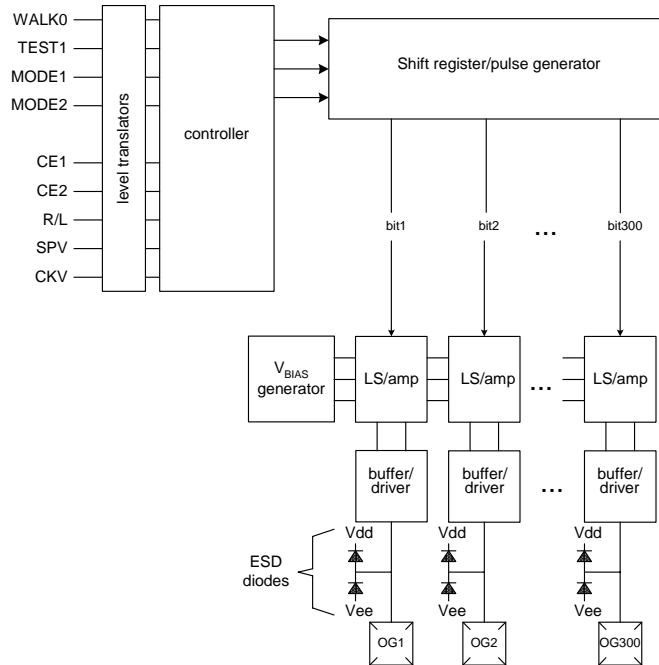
WALK0
TEST1
MODE1
MODE2
CE1
CE2
R/L
SPV
CKV

level translators

controller

Shift register/pulse generator

bit1
bit2
...
bit300

$V_{BIAS}$ generator

LS/amp
LS/amp
...
LS/amp

buffer/ driver
buffer/ driver
...
buffer/ driver

ESD diodes

Vdd
Vee
Vdd
Vee
Vdd
Vee

OG1
OG2
OG300